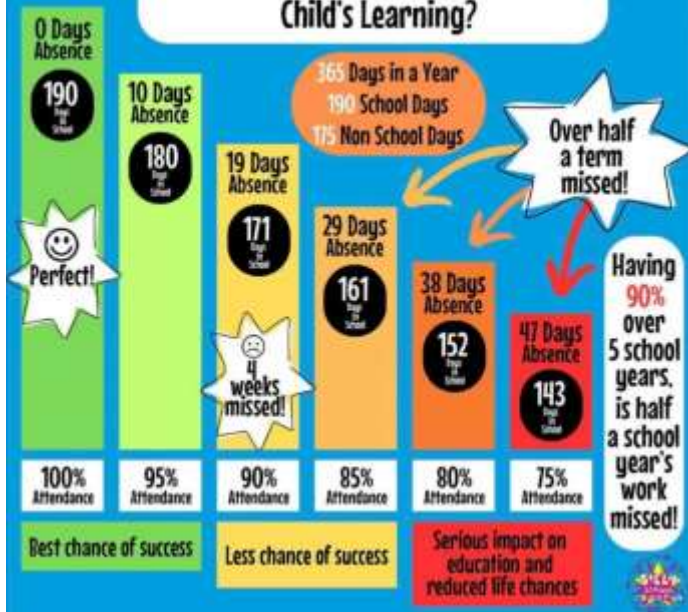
Child's Learning?

0 Days Absence
190 Days in School

10 Days Absence
180 Days in School

19 Days Absence
171 Days in School

29 Days Absence
161 Days in School

38 Days Absence
152 Days in School

47 Days Absence
143 Days in School

365 Days in a Year
190 School Days
175 Non School Days

Over half a term missed!

Perfect!

4 weeks missed!

Having 90% over 5 school years, is half a school year's work missed!

100% Attendance
95% Attendance
90% Attendance
85% Attendance
80% Attendance
75% Attendance

Best chance of success
Less chance of success
Serious impact on education and reduced life chances